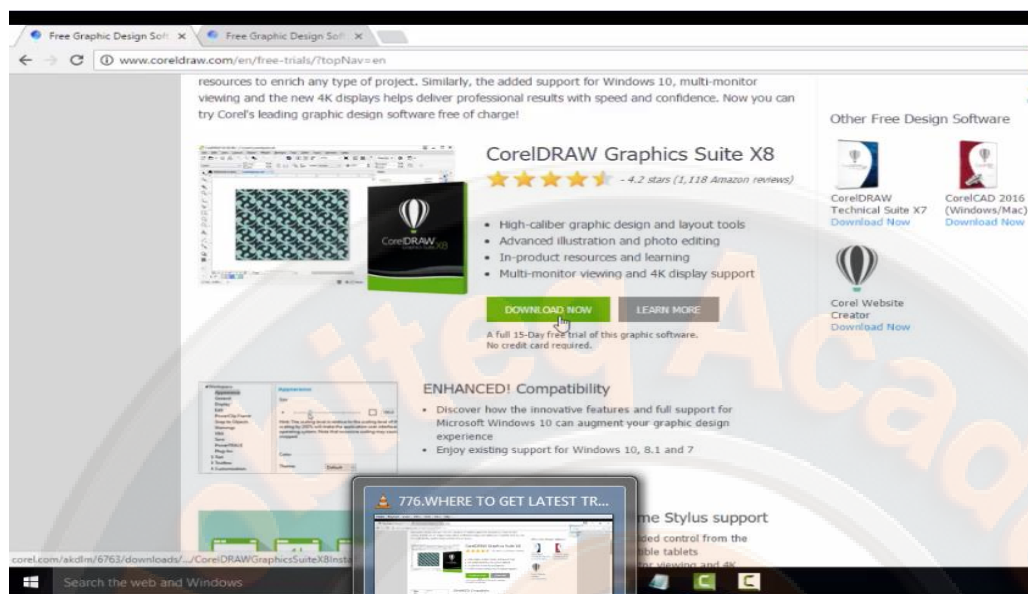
Free Graphic Design Soft ×
Free Graphic Design Soft ×
www.coreldraw.com/en/free-trials/?topNav=en

resources to enrich any type of project. Similarly, the added support for Windows 10, multi-monitor viewing and the new 4K displays helps deliver professional results with speed and confidence. Now you can try Corel's leading graphic design software free of charge!

CorelDRAW Graphics Suite X8
- 4.2 stars (1,118 Amazon reviews)

CorelDRAW X8

• High-caliber graphic design and layout tools
• Advanced illustration and photo editing
• In-product resources and learning
• Multi-monitor viewing and 4K display support

DOWNLOAD NOW
LEARN MORE

A full 15-Day free trial of this graphic software. No credit card required.

Other Free Design Software

CorelDRAW Technical Suite X7
Download Now

CorelCAD 2016 (Windows/Mac)
Download Now

Corel Website Creator
Download Now

ENHANCED! Compatibility
• Discover how the innovative features and full support for Microsoft Windows 10 can augment your graphic design experience
• Enjoy existing support for Windows 10, 8.1 and 7

776.WHERE TO GET LATEST TR...

me Stylus support
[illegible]ed control from the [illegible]ble tablets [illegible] viewing and 4K

corel.com/akdlm/6763/downloads/.../CorelDRAWGraphicsSuiteX8Insta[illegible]

Search the web and Windows